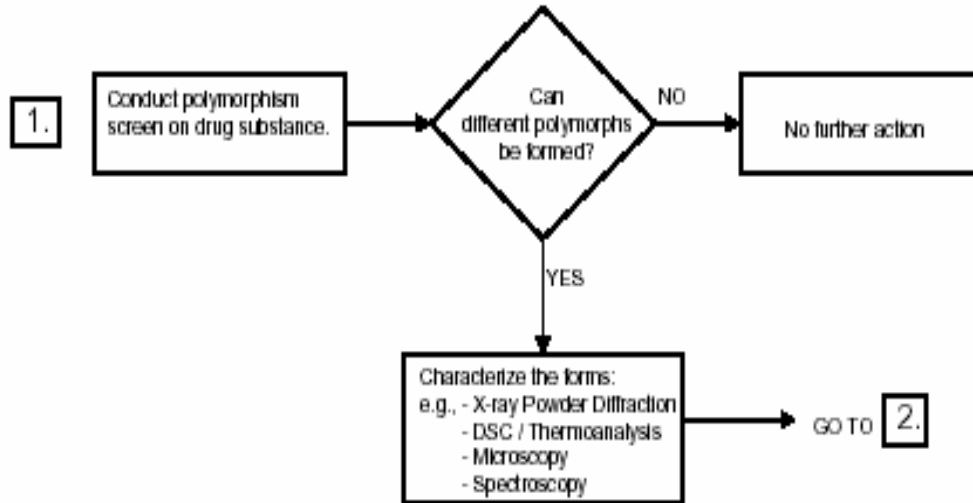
1.

Conduct polymorphism screen on drug substance.

Can different polymorphs be formed?

NO

No further action

YES

Characterize the forms:
e.g., - X-ray Powder Diffraction
- DSC / Thermoanalysis
- Microscopy
- Spectroscopy

GO TO 2.